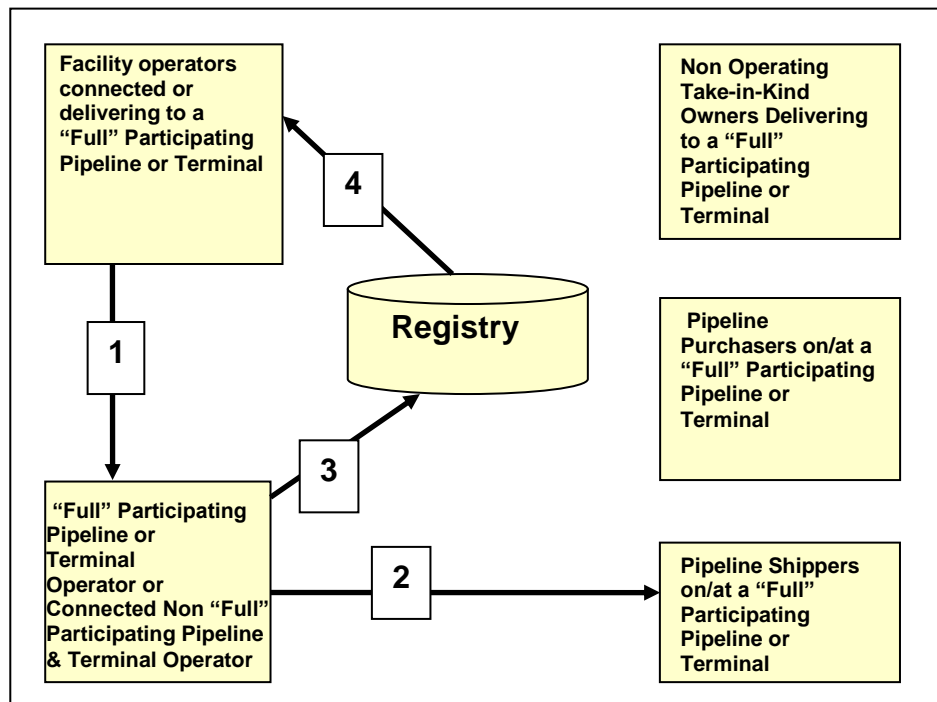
Facility operators connected or delivering to a "Full" Participating Pipeline or Terminal

4

Non Operating Take-in-Kind Owners Delivering to a "Full" Participating Pipeline or Terminal

1

Registry

Pipeline Purchasers on/at a "Full" Participating Pipeline or Terminal

3

"Full" Participating Pipeline or Terminal Operator or Connected Non "Full" Participating Pipeline & Terminal Operator

2

Pipeline Shippers on/at a "Full" Participating Pipeline or Terminal